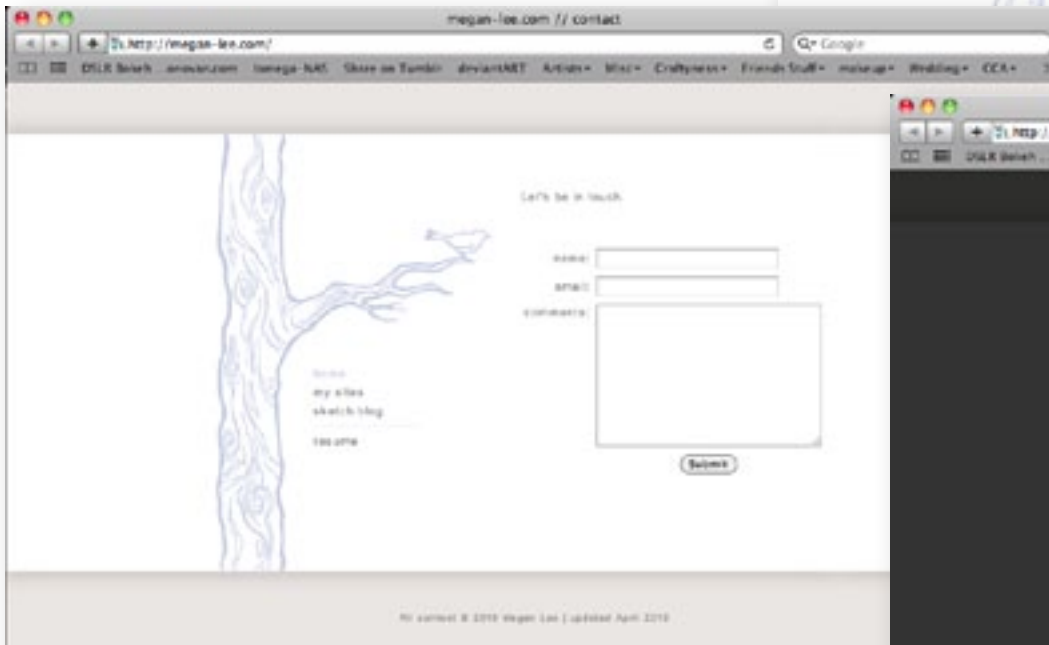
megan-lee.com // contact

http://megan-lee.com/

Q▾ Google

DSLR Beseh  anoxan.com  Iomega-NAS  Share on Tumblr  deviantART  Artists▾  Misc▾  Craftyness▾  Friends Stuff▾  makeup▾  Wedding▾  CCA▾

http://

DSLR Beseh

Let's be in touch.

name:

email:

comments:

Submit

home

my sites

sketch blog

resume

All content © 2010 Megan Lee | updated April 2010